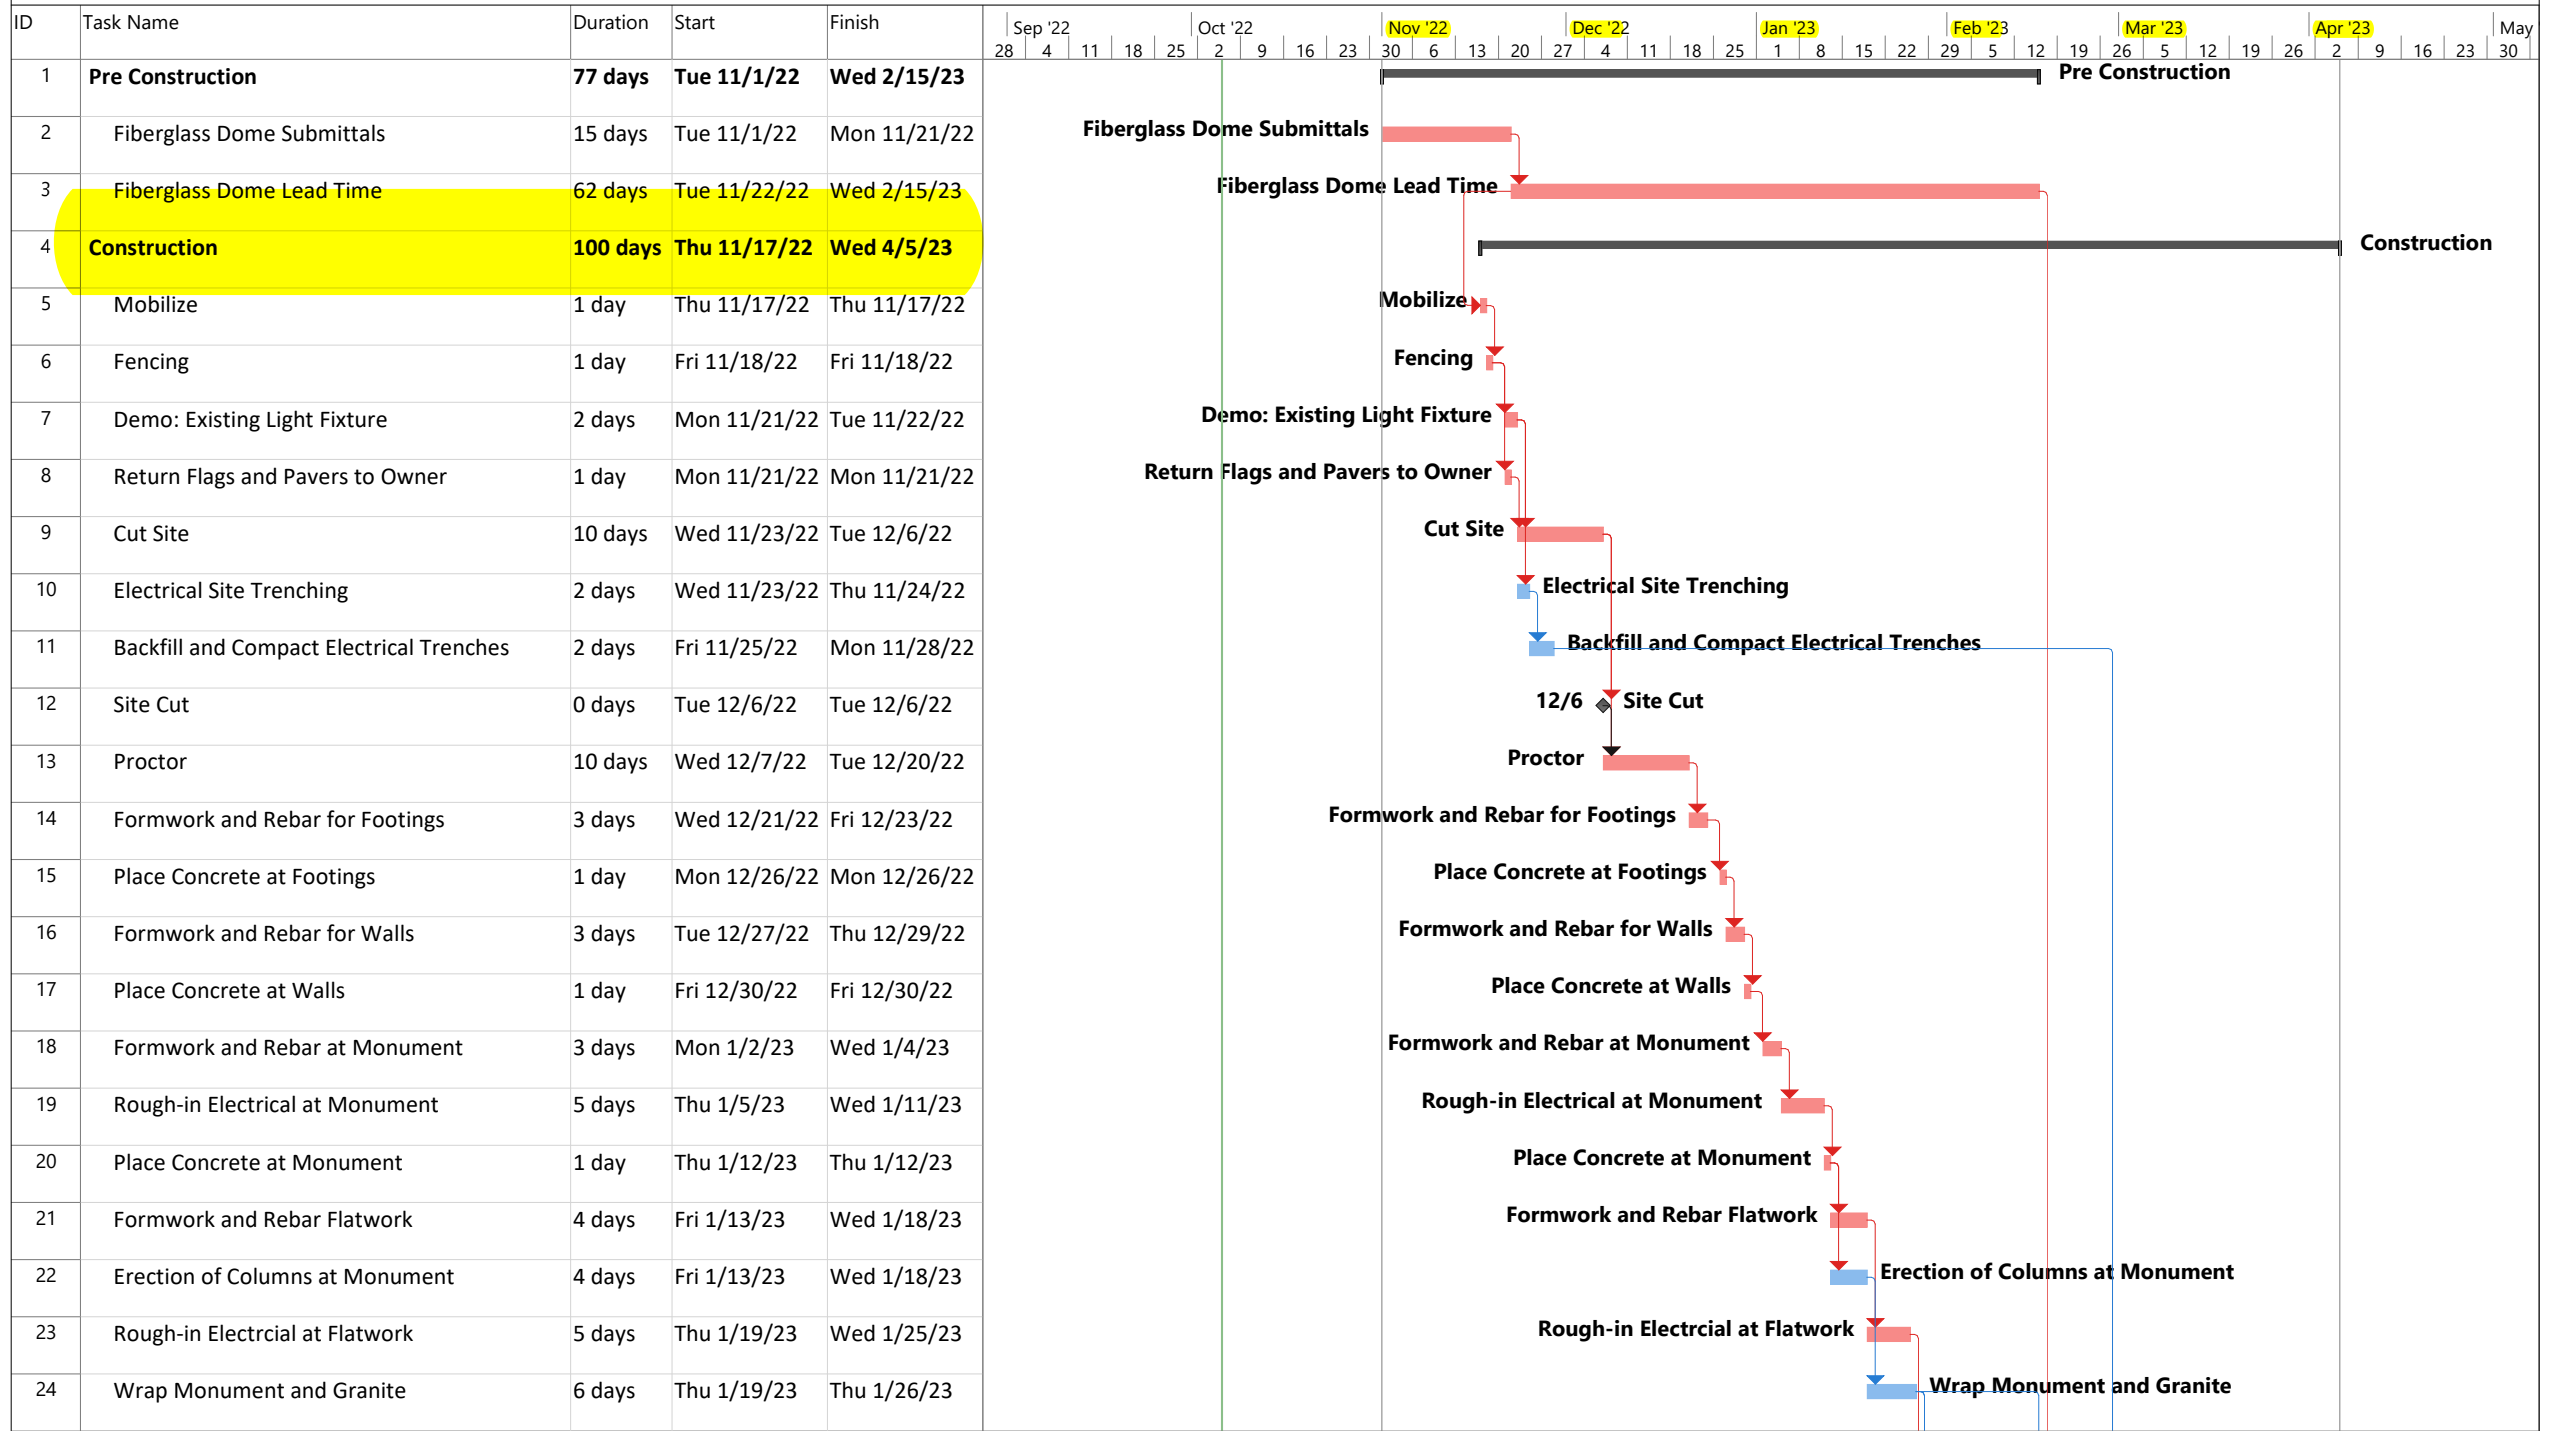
| ID | Task Name | Duration | Start | Finish |
|---|---|---|---|---|
| 1 | Pre Construction | 77 days | Tue 11/1/22 | Wed 2/15/23 |
| 2 | Fiberglass Dome Submittals | 15 days | Tue 11/1/22 | Mon 11/21/22 |
| 3 | Fiberglass Dome Lead Time | 62 days | Tue 11/22/22 | Wed 2/15/23 |
| 4 | Construction | 100 days | Thu 11/17/22 | Wed 4/5/23 |
| 5 | Mobilize | 1 day | Thu 11/17/22 | Thu 11/17/22 |
| 6 | Fencing | 1 day | Fri 11/18/22 | Fri 11/18/22 |
| 7 | Demo: Existing Light Fixture | 2 days | Mon 11/21/22 | Tue 11/22/22 |
| 8 | Return Flags and Pavers to Owner | 1 day | Mon 11/21/22 | Mon 11/21/22 |
| 9 | Cut Site | 10 days | Wed 11/23/22 | Tue 12/6/22 |
| 10 | Electrical Site Trenching | 2 days | Wed 11/23/22 | Thu 11/24/22 |
| 11 | Backfill and Compact Electrical Trenches | 2 days | Fri 11/25/22 | Mon 11/28/22 |
| 12 | Site Cut | 0 days | Tue 12/6/22 | Tue 12/6/22 |
| 13 | Proctor | 10 days | Wed 12/7/22 | Tue 12/20/22 |
| 14 | Formwork and Rebar for Footings | 3 days | Wed 12/21/22 | Fri 12/23/22 |
| 15 | Place Concrete at Footings | 1 day | Mon 12/26/22 | Mon 12/26/22 |
| 16 | Formwork and Rebar for Walls | 3 days | Tue 12/27/22 | Thu 12/29/22 |
| 17 | Place Concrete at Walls | 1 day | Fri 12/30/22 | Fri 12/30/22 |
| 18 | Formwork and Rebar at Monument | 3 days | Mon 1/2/23 | Wed 1/4/23 |
| 19 | Rough-in Electrical at Monument | 5 days | Thu 1/5/23 | Wed 1/11/23 |
| 20 | Place Concrete at Monument | 1 day | Thu 1/12/23 | Thu 1/12/23 |
| 21 | Formwork and Rebar Flatwork | 4 days | Fri 1/13/23 | Wed 1/18/23 |
| 22 | Erection of Columns at Monument | 4 days | Fri 1/13/23 | Wed 1/18/23 |
| 23 | Rough-in Electrcial at Flatwork | 5 days | Thu 1/19/23 | Wed 1/25/23 |
| 24 | Wrap Monument and Granite | 6 days | Thu 1/19/23 | Thu 1/26/23 |

Sep '22 Oct '22 Nov '22 Dec '22 Jan '23 Feb '23 Mar '23 Apr '23 May
28 4 11 18 25 2 9 16 23 30 6 13 20 27 4 11 18 25 1 8 15 22 29 5 12 19 26 5 12 19 26 2 9 16 23 30

Pre Construction
Fiberglass Dome Submittals
Fiberglass Dome Lead Time
Construction
Mobilize
Fencing
Demo: Existing Light Fixture
Return Flags and Pavers to Owner
Cut Site
Electrical Site Trenching
Backfill and Compact Electrical Trenches
12/6 Site Cut
Proctor
Formwork and Rebar for Footings
Place Concrete at Footings
Formwork and Rebar for Walls
Place Concrete at Walls
Formwork and Rebar at Monument
Rough-in Electrical at Monument
Place Concrete at Monument
Formwork and Rebar Flatwork
Erection of Columns at Monument
Rough-in Electrcial at Flatwork
Wrap Monument and Granite